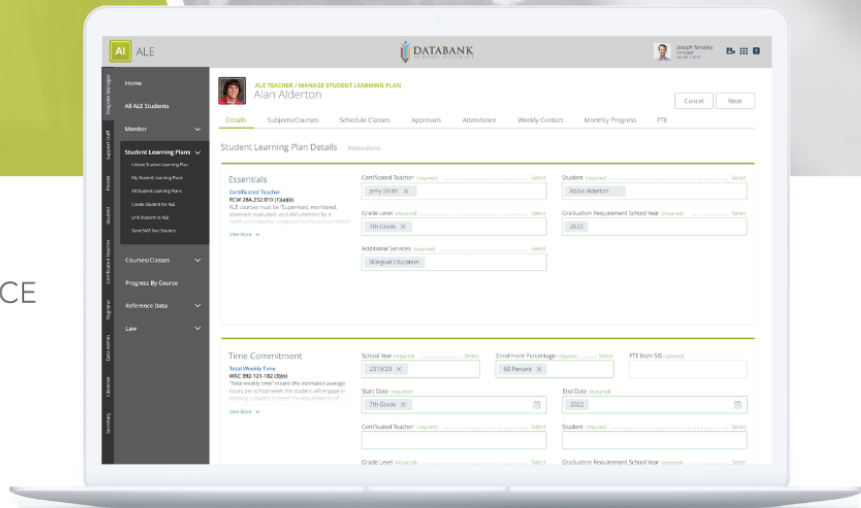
CE

AI ALE

DATABANK
SCHOOL DISTRICT

Joseph Tarabay
Principal
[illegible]

Program Manager
Support Staff
Parent
Student
Certificated Teacher
Registrar
Data Admin
Librarian
Secretary

Home
All ALE Students
Monitor
Student Learning Plans
Initiate Student Learning Plan
My Student Learning Plans
All Student Learning Plans
Create Student for ALE
Link Student to ALE
Send SMS Text Student
Courses/Classes
Progress By Course
Reference Data
Law

ALE TEACHER / MANAGE STUDENT LEARNING PLAN
Alan Alderton

Cancel
Next

Details
Subjects/Courses
Schedule Classes
Approvals
Attendance
Weekly Contact
Monthly Progress
FTE

Student Learning Plan Details
Instructions

Essentials
Certificated Teacher
RCW 28A.232.010 (1)(a)(ii)
ALE courses must be "Supervised, monitored, assessed, evaluated, and documented by a certificated teacher employed by the school district
View More

Certificated Teacher (required) Select
Jenny Smith ×
Student (required) Select
Abbie Alderton
Grade Level (required) Select
7th Grade ×
Graduation Requirement School Year (required) Select
2022
Additional Services (required) Select
Bilingual Education

Time Commitment
Total Weekly Time
WAC 392-121-182 (3)(n)
"Total weekly time" means the estimated average hours per school week the student will engage in learning activities to meet the requirements of
View More

School Year (required) Select
2019/20 ×
Enrollment Percentage (required) Select
60 Percent ×
FTE from SIS (optional)
Start Date (required)
7th Grade ×
End Date (required)
2022
Certificated Teacher (required) Select
Student (required) Select
Grade Level (required) Select
Graduation Requirement School Year (required) Select